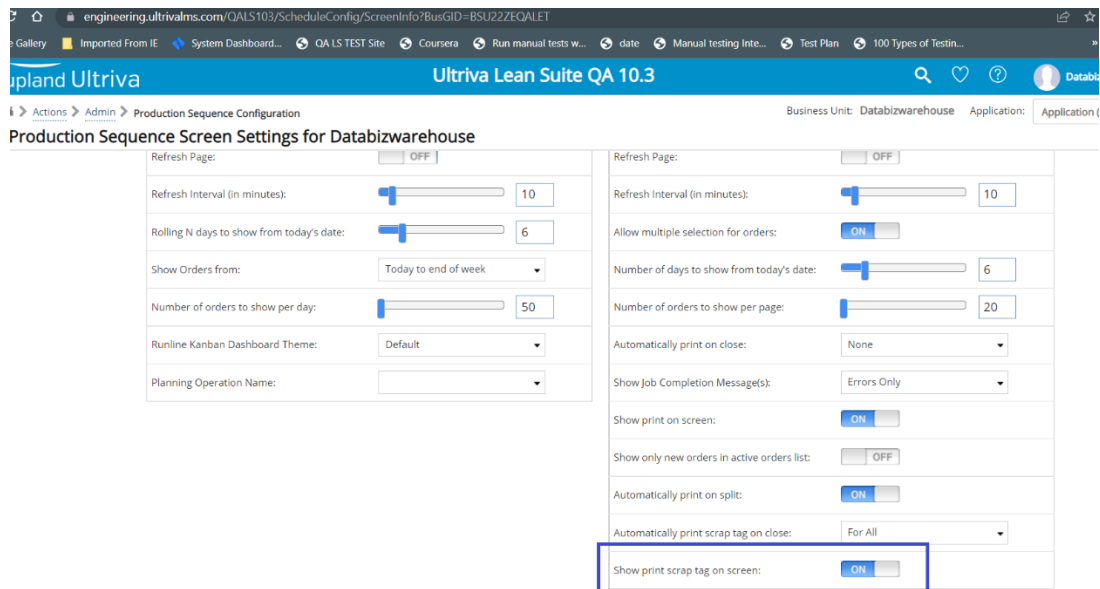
engineering.ultrivalms.com/QALS103/ScheduleConfig/ScreenInfo?BusGID=BSU22ZEQALET

Gallery | Imported From IE | System Dashboard... | QA LS TEST Site | Coursera | Run manual tests w... | date | Manual testing Inte... | Test Plan | 100 Types of Testin...

upland Ultriva | Ultriva Lean Suite QA 10.3 | Databi

Actions > Admin > Production Sequence Configuration | Business Unit: Databizwarehouse | Application: | Application

Production Sequence Screen Settings for Databizwarehouse

| | |
|---|---|
| Refresh Page: | OFF |
| Refresh Interval (in minutes): | 10 |
| Rolling N days to show from today's date: | 6 |
| Show Orders from: | Today to end of week |
| Number of orders to show per day: | 50 |
| Runline Kanban Dashboard Theme: | Default |
| Planning Operation Name: | |

| | |
|---|---|
| Refresh Page: | OFF |
| Refresh Interval (in minutes): | 10 |
| Allow multiple selection for orders: | ON |
| Number of days to show from today's date: | 6 |
| Number of orders to show per page: | 20 |
| Automatically print on close: | None |
| Show Job Completion Message(s): | Errors Only |
| Show print on screen: | ON |
| Show only new orders in active orders list: | OFF |
| Automatically print on split: | ON |
| Automatically print scrap tag on close: | For All |
| Show print scrap tag on screen: | ON |